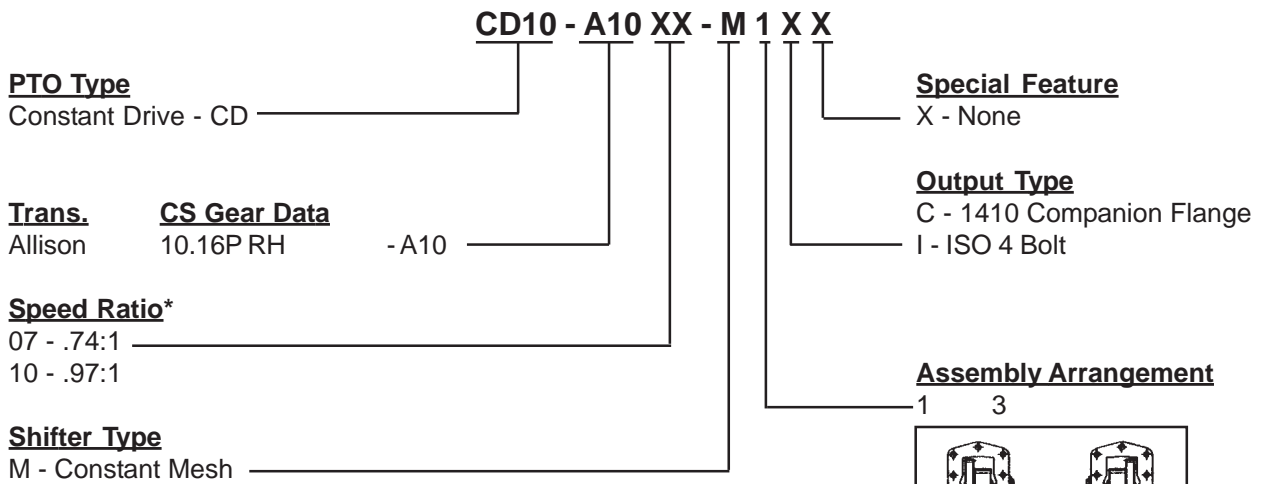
CD10 - A10 XX - M 1 X X

PTO Type
Constant Drive - CD

Trans. CS Gear Data
Allison 10.16P RH - A10

Speed Ratio*
07 - .74:1
10 - .97:1

Shifter Type
M - Constant Mesh

Special Feature
X - None

Output Type
C - 1410 Companion Flange
I - ISO 4 Bolt

Assembly Arrangement
1 3